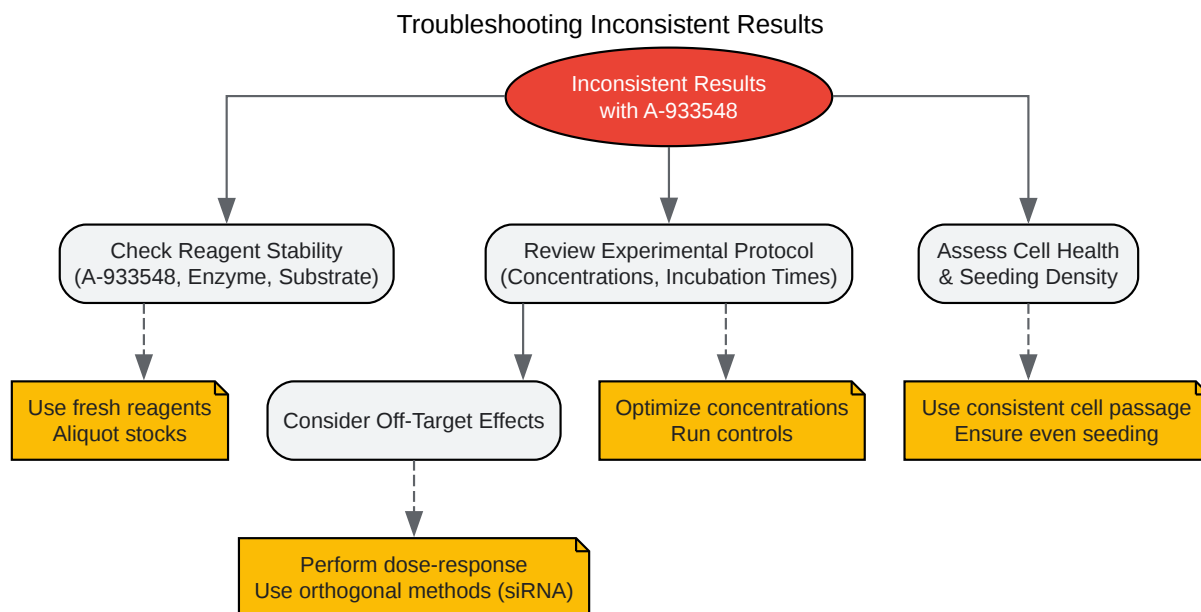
Troubleshooting Inconsistent Results

Inconsistent Results with A-933548

Check Reagent Stability (A-933548, Enzyme, Substrate)

Review Experimental Protocol (Concentrations, Incubation Times)

Assess Cell Health & Seeding Density

Use fresh reagents
Aliquot stocks

Consider Off-Target Effects

Optimize concentrations
Run controls

Use consistent cell passage
Ensure even seeding

Perform dose-response
Use orthogonal methods (siRNA)